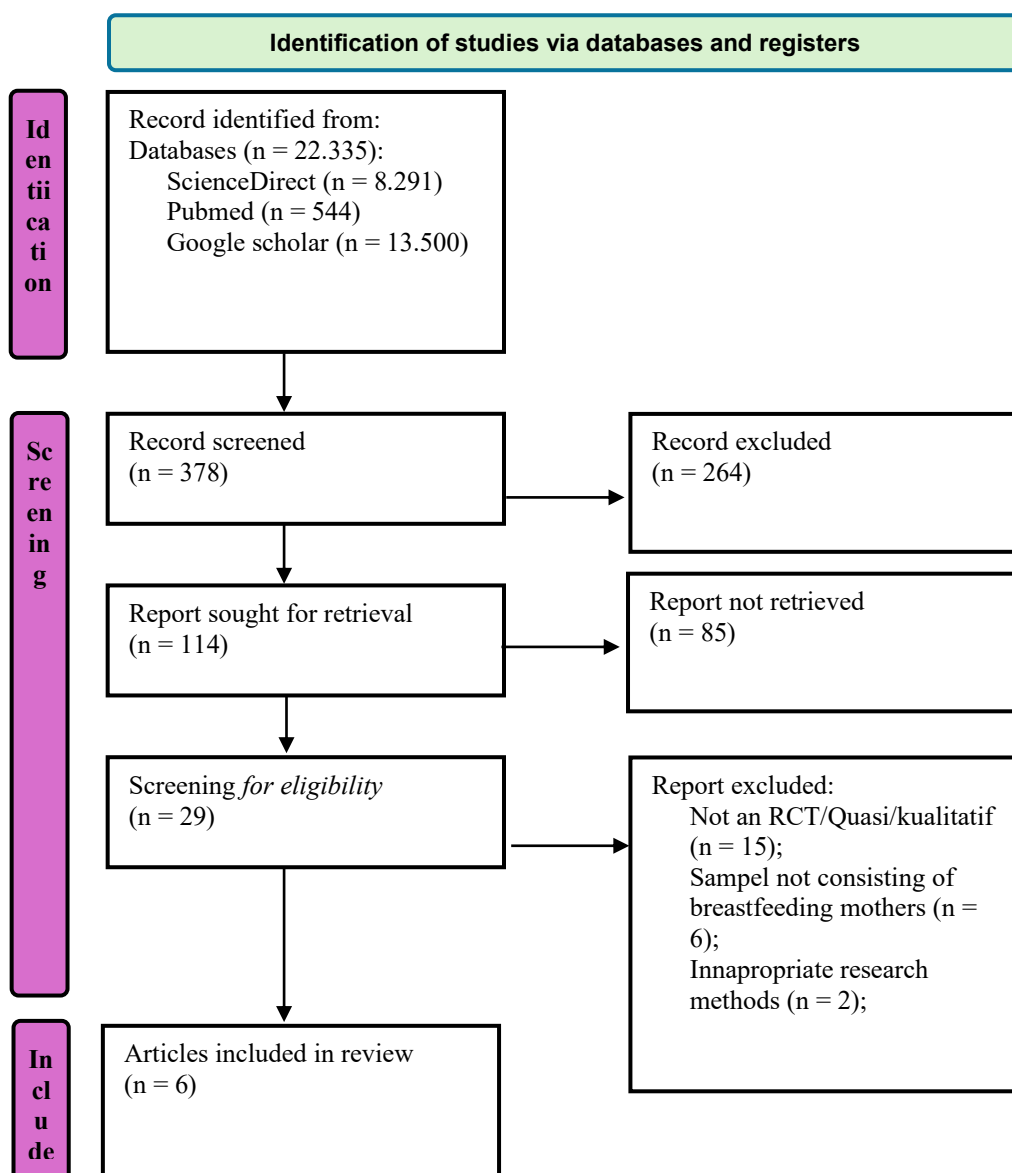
Identification of studies via databases and registers

Identiication

Record identified from:
Databases (n = 22.335):
ScienceDirect (n = 8.291)
Pubmed (n = 544)
Google scholar (n = 13.500)

Screening

Record screened
(n = 378)

Record excluded
(n = 264)

Report sought for retrieval
(n = 114)

Report not retrieved
(n = 85)

Screening *for eligibility*
(n = 29)

Report excluded:
Not an RCT/Quasi/kualitatif (n = 15);
Sampel not consisting of breastfeeding mothers (n = 6);
Innapropriate research methods (n = 2);

Inclu de

Articles included in review
(n = 6)